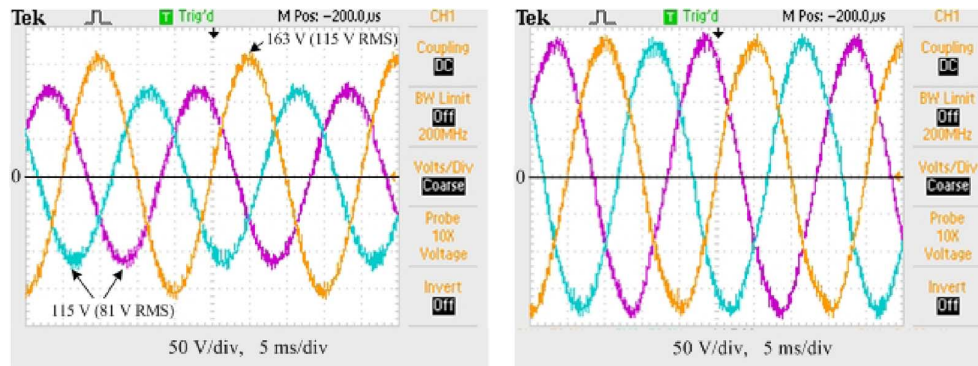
Tek T Trig'd M Pos: -200.0,us CH1

Coupling DC

BW Limit Off 200MHz

Volts/Div Coarse

Probe 10X Voltage

Invert Off

163 V (115 V RMS)

0

115 V (81 V RMS)

50 V/div, 5 ms/div

Tek T Trig'd M Pos: -200.0,us CH1

Coupling DC

BW Limit Off 200MHz

Volts/Div Coarse

Probe 10X Voltage

Invert Off

0

50 V/div, 5 ms/div